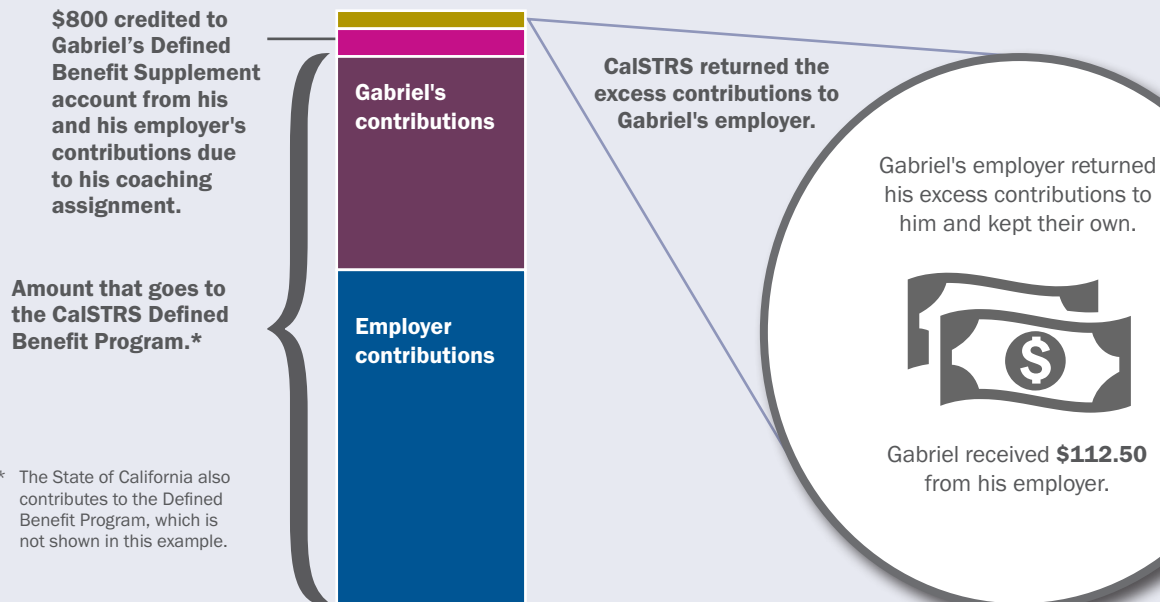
$800 credited to Gabriel's Defined Benefit Supplement account from his and his employer's contributions due to his coaching assignment.

Amount that goes to the CalSTRS Defined Benefit Program.*

* The State of California also contributes to the Defined Benefit Program, which is not shown in this example.

Gabriel's contributions

Employer contributions

CalSTRS returned the excess contributions to Gabriel's employer.

Gabriel's employer returned his excess contributions to him and kept their own.

Gabriel received **$112.50** from his employer.